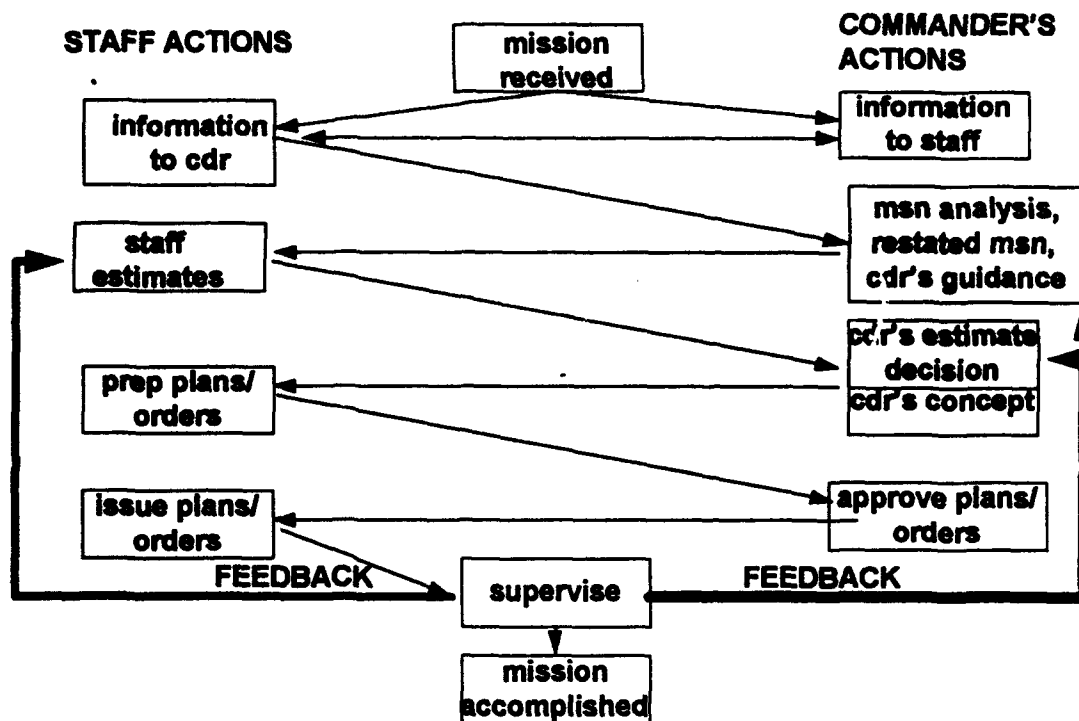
STAFF ACTIONS

mission received

COMMANDER'S ACTIONS

information to cdr

information to staff

msn analysis, restated msn, cdr's guidance

staff estimates

cdr's estimate decision

cdr's concept

prep plans/ orders

issue plans/ orders

approve plans/ orders

FEEDBACK

supervise

FEEDBACK

mission accomplished